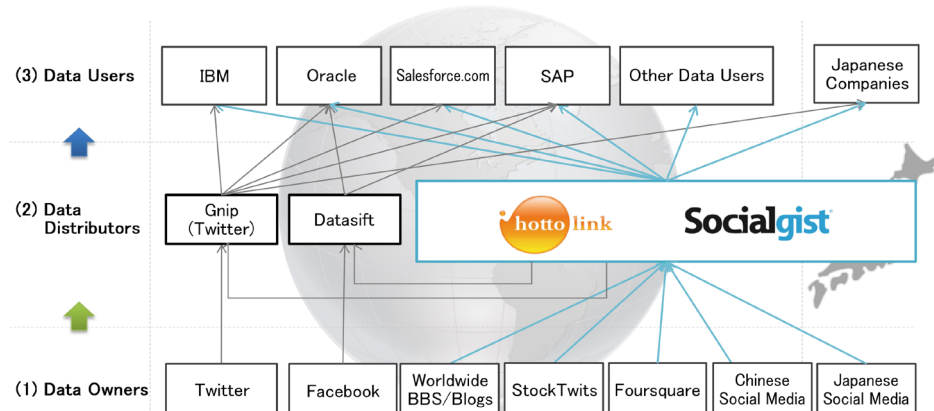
(3) Data Users

IBM

Oracle

Salesforce.com

SAP

Other Data Users

Japanese Companies

(2) Data Distributors

Gnip (Twitter)

Datasift

hotto link

Socialgist

(1) Data Owners

Twitter

Facebook

Worldwide BBS/Blogs

StockTwits

Foursquare

Chinese Social Media

Japanese Social Media